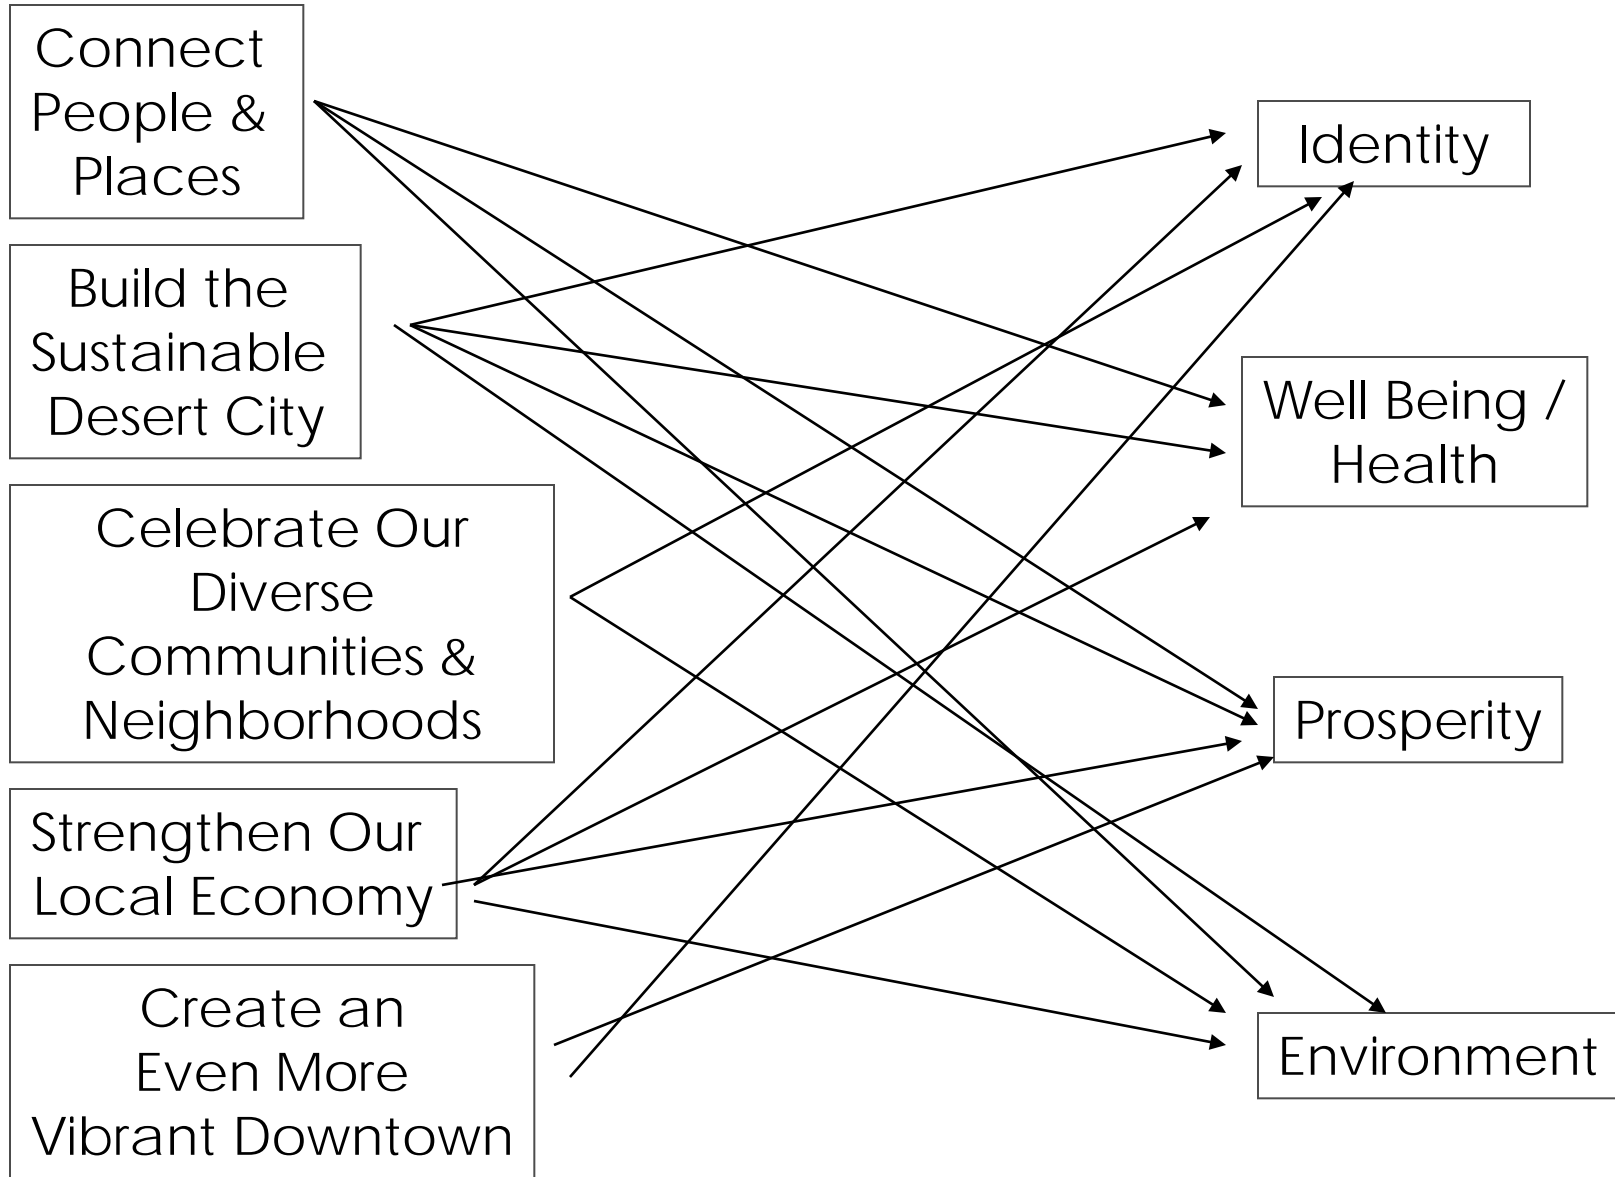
Connect People & Places

Build the Sustainable Desert City

Celebrate Our Diverse Communities & Neighborhoods

Strengthen Our Local Economy

Create an Even More Vibrant Downtown

Identity

Well Being / Health

Prosperity

Environment